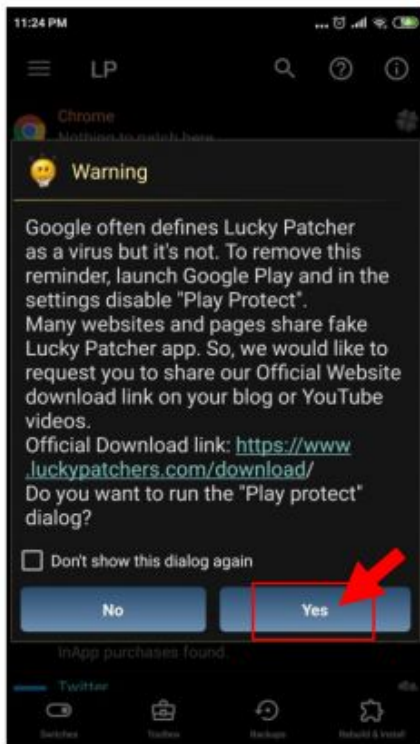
11:24 PM

LP

Chrome
Nothing to patch here

Warning

Google often defines Lucky Patcher as a virus but it's not. To remove this reminder, launch Google Play and in the settings disable "Play Protect".
Many websites and pages share fake Lucky Patcher app. So, we would like to request you to share our Official Website download link on your blog or YouTube videos.
Official Download link: https://www.luckypatchers.com/download/
Do you want to run the "Play protect" dialog?

Don't show this dialog again

No

Yes

InApp purchases found.

Twitter

Switches

Toolbox

Backups

Rebuild & Install